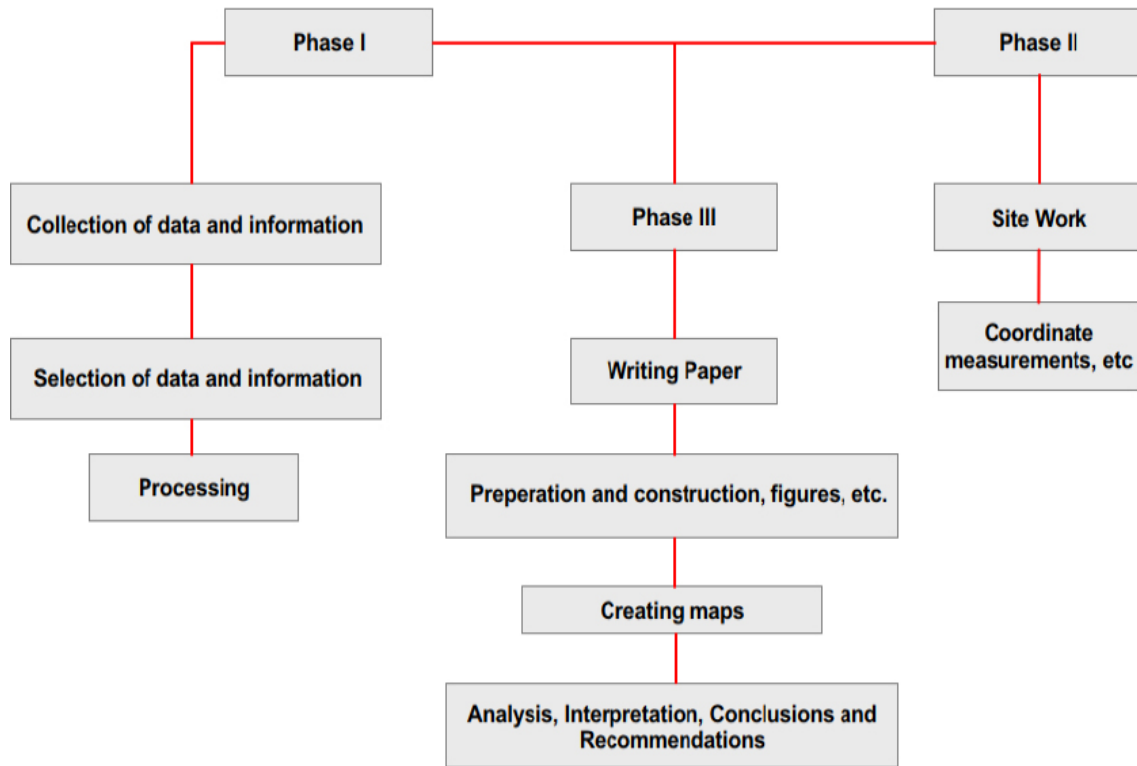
Phase I

Phase II

Collection of data and information

Selection of data and information

Processing

Phase III

Writing Paper

Preperation and construction, figures, etc.

Creating maps

Analysis, Interpretation, Conclusions and Recommendations

Site Work

Coordinate measurements, etc